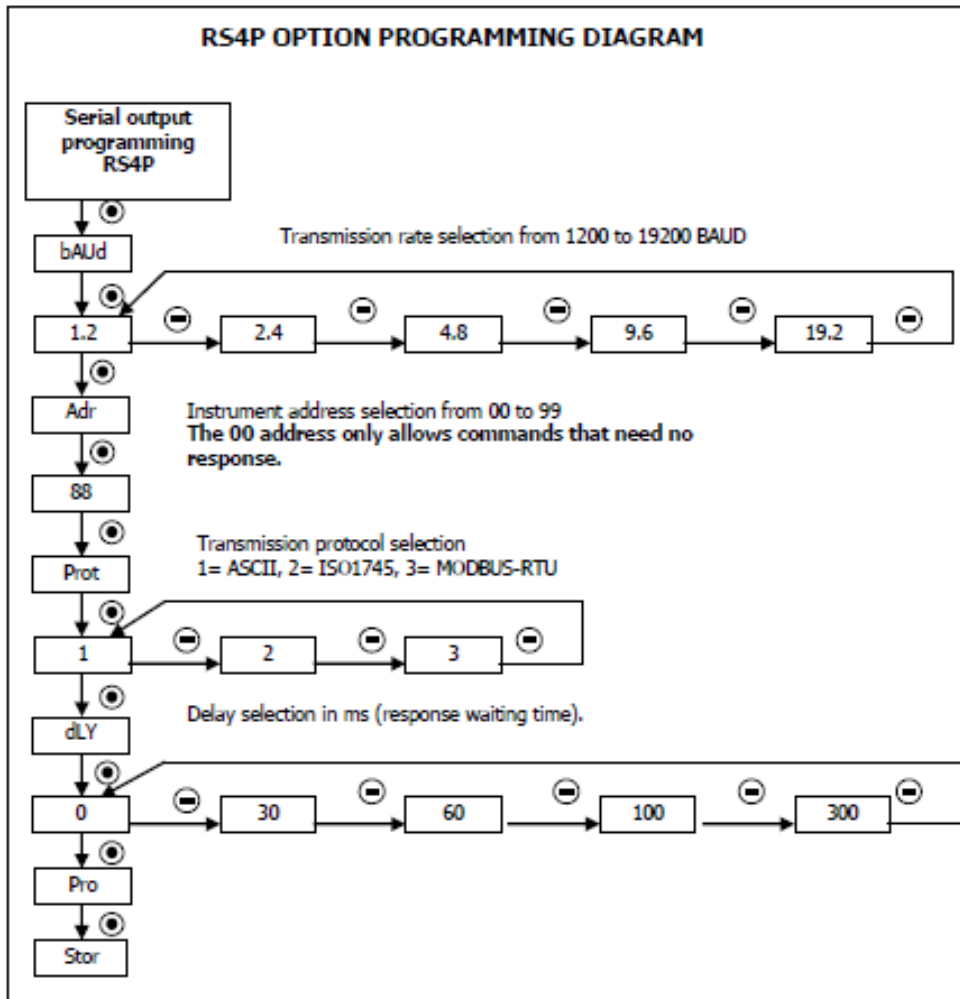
RS4P OPTION PROGRAMMING DIAGRAM

Serial output programming RS4P

bAUd

Transmission rate selection from 1200 to 19200 BAUD

1.2

2.4

4.8

9.6

19.2

Adr

Instrument address selection from 00 to 99
The 00 address only allows commands that need no response.

88

Transmission protocol selection
1= ASCII, 2= ISO1745, 3= MODBUS-RTU

Prot

1

2

3

Delay selection in ms (response waiting time).

dLY

0

30

60

100

300

Pro

Stor